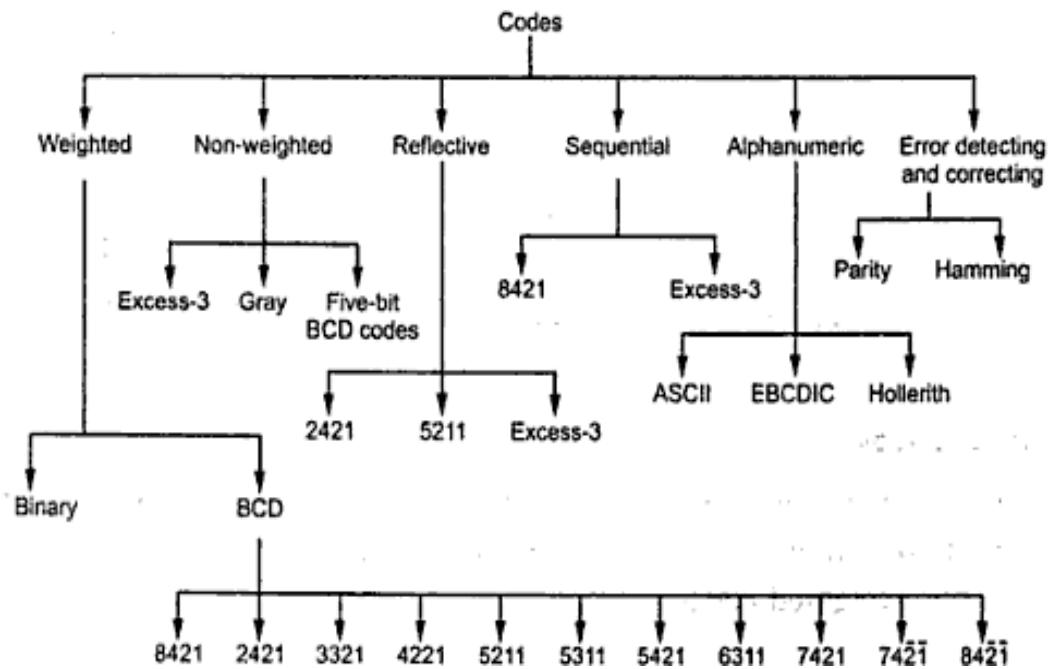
Codes

Weighted

Non-weighted

Reflective

Sequential

Alphanumeric

Error detecting and correcting

Excess-3

Gray

Five-bit BCD codes

8421

Excess-3

Parity

Hamming

ASCII

EBCDIC

Hollerith

2421

5211

Excess-3

Binary

BCD

8421

2421

3321

4221

5211

5311

5421

6311

7421

$74\bar{2}\bar{1}$

$84\bar{2}\bar{1}$